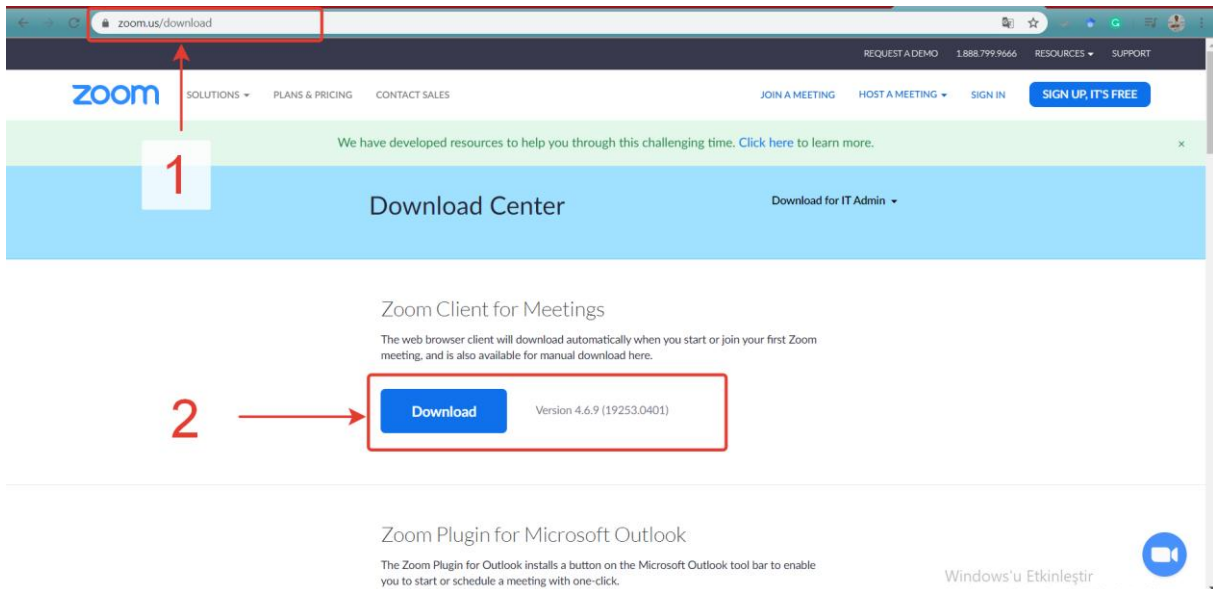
zoom.us/download

REQUEST A DEMO 1.888.799.9666 RESOURCES SUPPORT

zoom SOLUTIONS PLANS & PRICING CONTACT SALES JOIN A MEETING HOST A MEETING SIGN IN SIGN UP, IT'S FREE

We have developed resources to help you through this challenging time. Click here to learn more.

1

Download Center

Download for IT Admin

Zoom Client for Meetings

The web browser client will download automatically when you start or join your first Zoom meeting, and is also available for manual download here.

2

Download

Version 4.6.9 (19253.0401)

Zoom Plugin for Microsoft Outlook

The Zoom Plugin for Outlook installs a button on the Microsoft Outlook tool bar to enable you to start or schedule a meeting with one-click.

Windows'u Etkinleştir